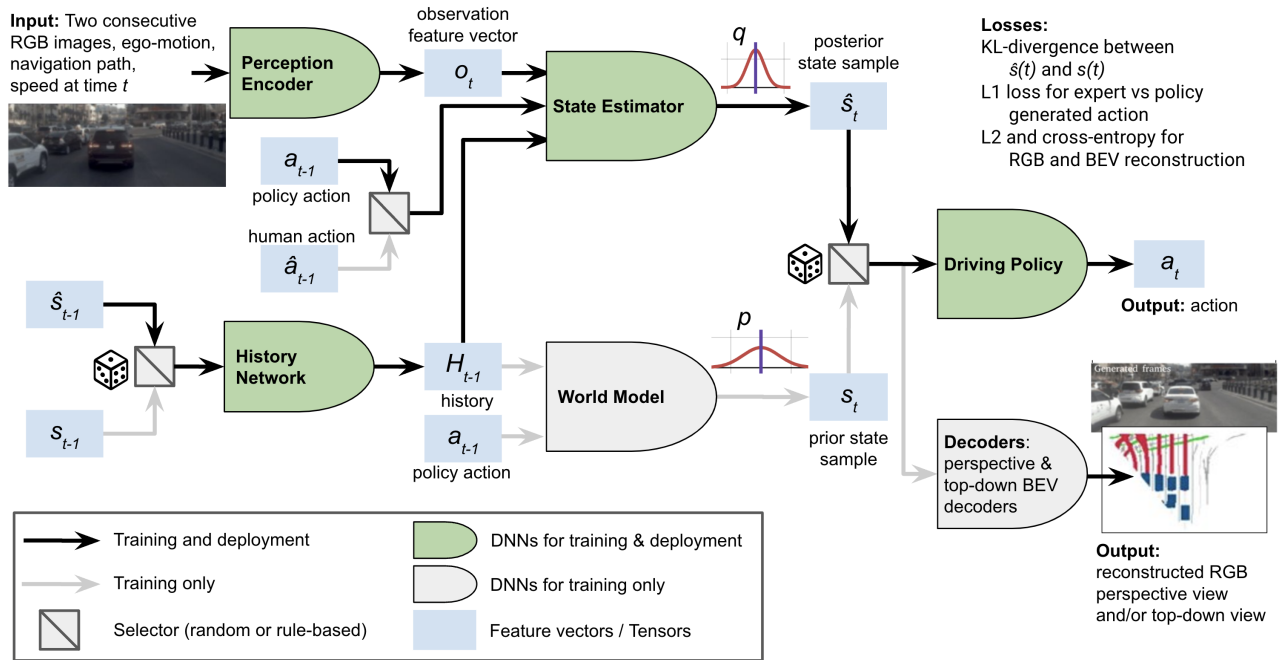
**Input:** Two consecutive RGB images, ego-motion, navigation path, speed at time *t*

Perception Encoder

observation feature vector

$o_t$

State Estimator

$q$

posterior state sample

$\hat{s}_t$

**Losses:**
KL-divergence between $\hat{s}(t)$ and $s(t)$
L1 loss for expert vs policy generated action
L2 and cross-entropy for RGB and BEV reconstruction

$a_{t-1}$
policy action

human action
$\hat{a}_{t-1}$

Driving Policy

$a_t$

**Output:** action

$\hat{s}_{t-1}$

$s_{t-1}$

History Network

$H_{t-1}$
history

$a_{t-1}$
policy action

World Model

$p$

$s_t$

prior state sample

Generated frames

**Decoders**: perspective & top-down BEV decoders

**Output:** reconstructed RGB perspective view and/or top-down view

Training and deployment

Training only

Selector (random or rule-based)

DNNs for training & deployment

DNNs for training only

Feature vectors / Tensors